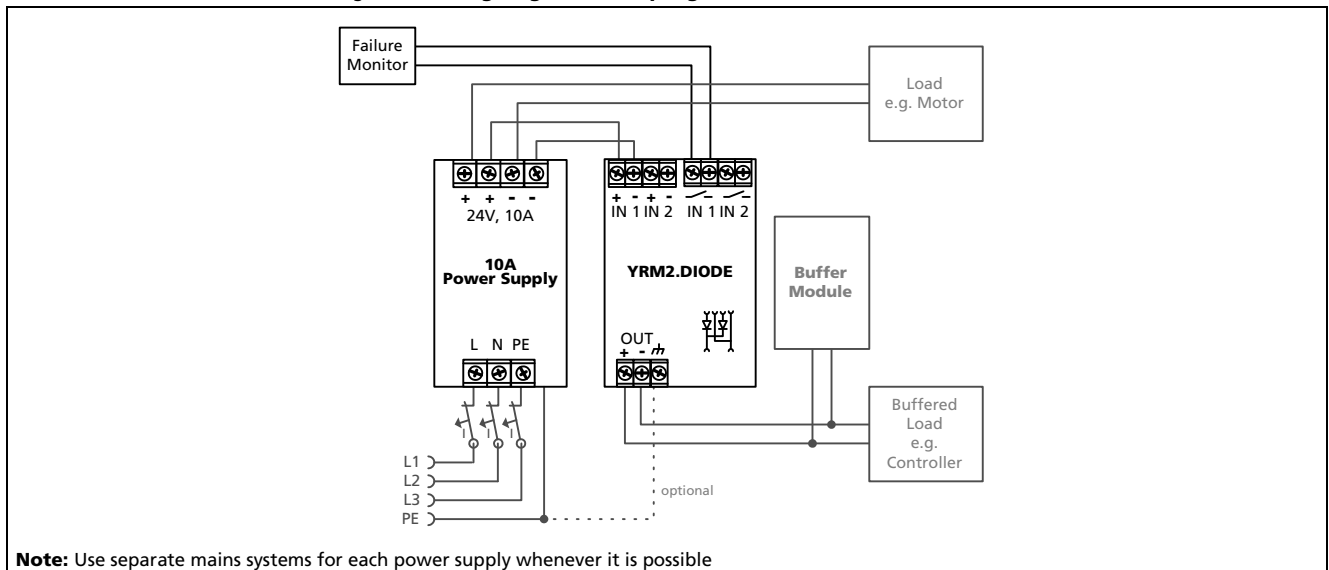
Failure Monitor

Load e.g. Motor

+ + - -
24V, 10A

10A Power Supply

L N PE

+ - + -
IN 1 IN 2 IN 1 IN 2

YRM2.DIODE

OUT
+ -

Buffer Module

Buffered Load e.g. Controller

L1
L2
L3
PE

optional

**Note:** Use separate mains systems for each power supply whenever it is possible